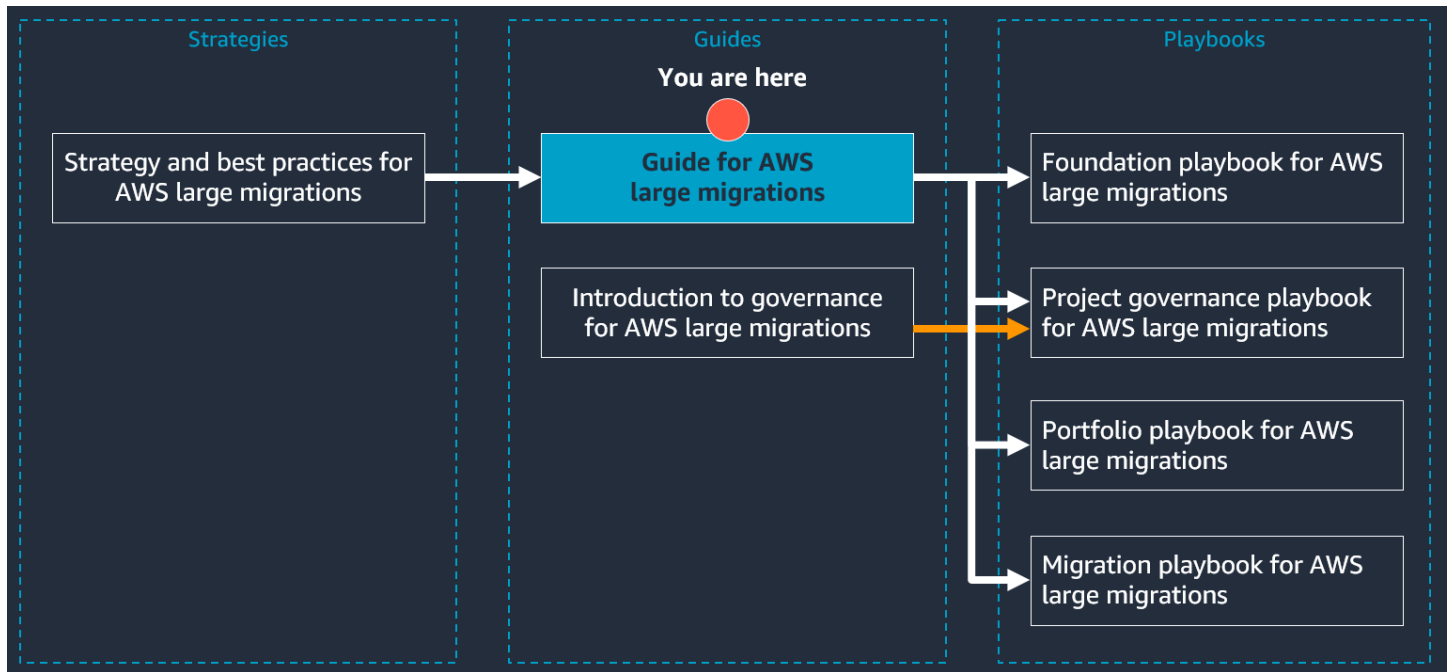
Strategies

Strategy and best practices for AWS large migrations

Guides

You are here

Guide for AWS large migrations

Introduction to governance for AWS large migrations

Playbooks

Foundation playbook for AWS large migrations

Project governance playbook for AWS large migrations

Portfolio playbook for AWS large migrations

Migration playbook for AWS large migrations